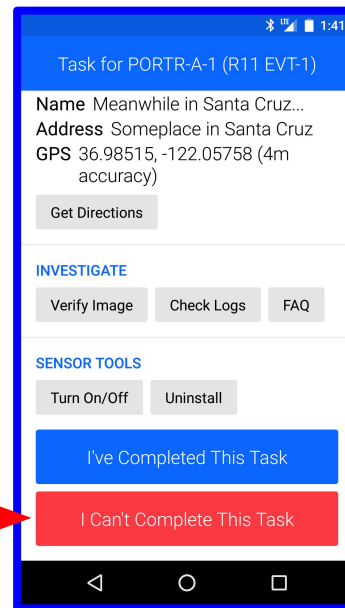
LTE 1:41

Task for PORTR-A-1 (R11 EVT-1)

Name Meanwhile in Santa Cruz...
Address Someplace in Santa Cruz
GPS 36.98515, -122.05758 (4m accuracy)

Get Directions

INVESTIGATE

Verify Image
Check Logs
FAQ

SENSOR TOOLS

Turn On/Off
Uninstall

I've Completed This Task

I Can't Complete This Task